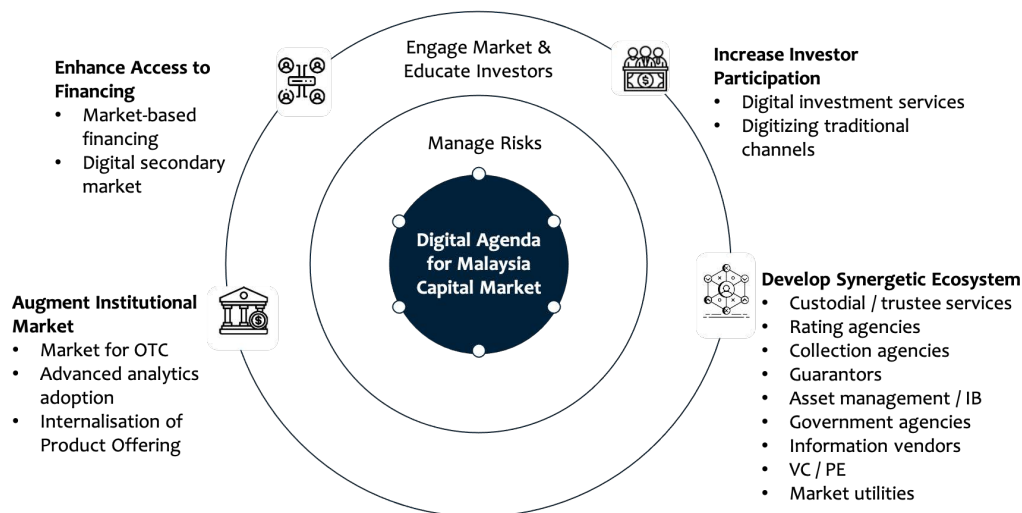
Enhance Access to Financing
- Market-based financing
- Digital secondary market

Engage Market & Educate Investors

Increase Investor Participation
- Digital investment services
- Digitizing traditional channels

Manage Risks

Digital Agenda for Malaysia Capital Market

Augment Institutional Market
- Market for OTC
- Advanced analytics adoption
- Internalisation of Product Offering

Develop Synergetic Ecosystem
- Custodial / trustee services
- Rating agencies
- Collection agencies
- Guarantors
- Asset management / IB
- Government agencies
- Information vendors
- VC / PE
- Market utilities